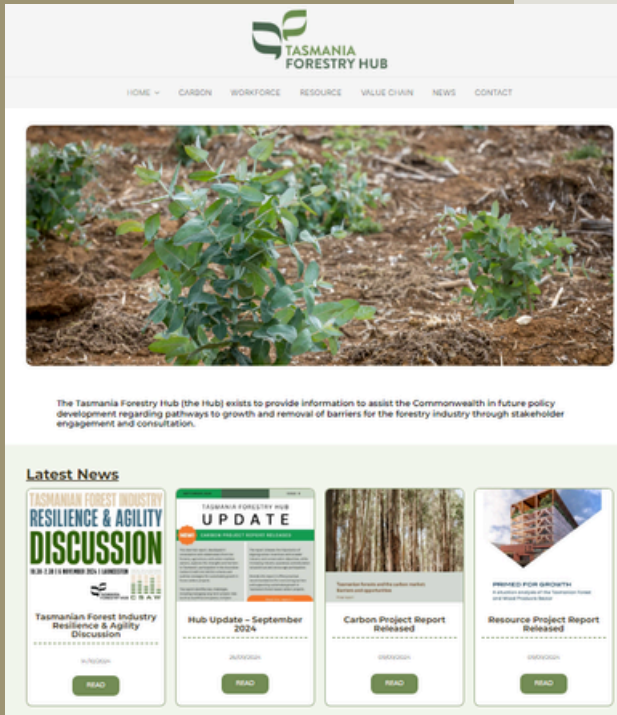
TASMANIA FORESTRY HUB

HOME CARBON WORKFORCE RESOURCE VALUE CHAIN NEWS CONTACT

The Tasmania Forestry Hub (the Hub) exists to provide information to assist the Commonwealth in future policy development regarding pathways to growth and removal of barriers for the forestry industry through stakeholder engagement and consultation.

Latest News

TASMANIAN FOREST INDUSTRY RESILIENCE & AGILITY DISCUSSION

Tasmanian Forest Industry Resilience & Agility Discussion

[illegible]

READ

TASMANIA FORESTRY HUB UPDATE

CARBON PROJECT REPORT RELEASED

Hub Update – September 2024

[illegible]

READ

Tasmanian forests and the carbon market: Barriers and opportunities

Carbon Project Report Released

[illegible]

READ

PRIMED FOR GROWTH

Resource Project Report Released

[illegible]

READ